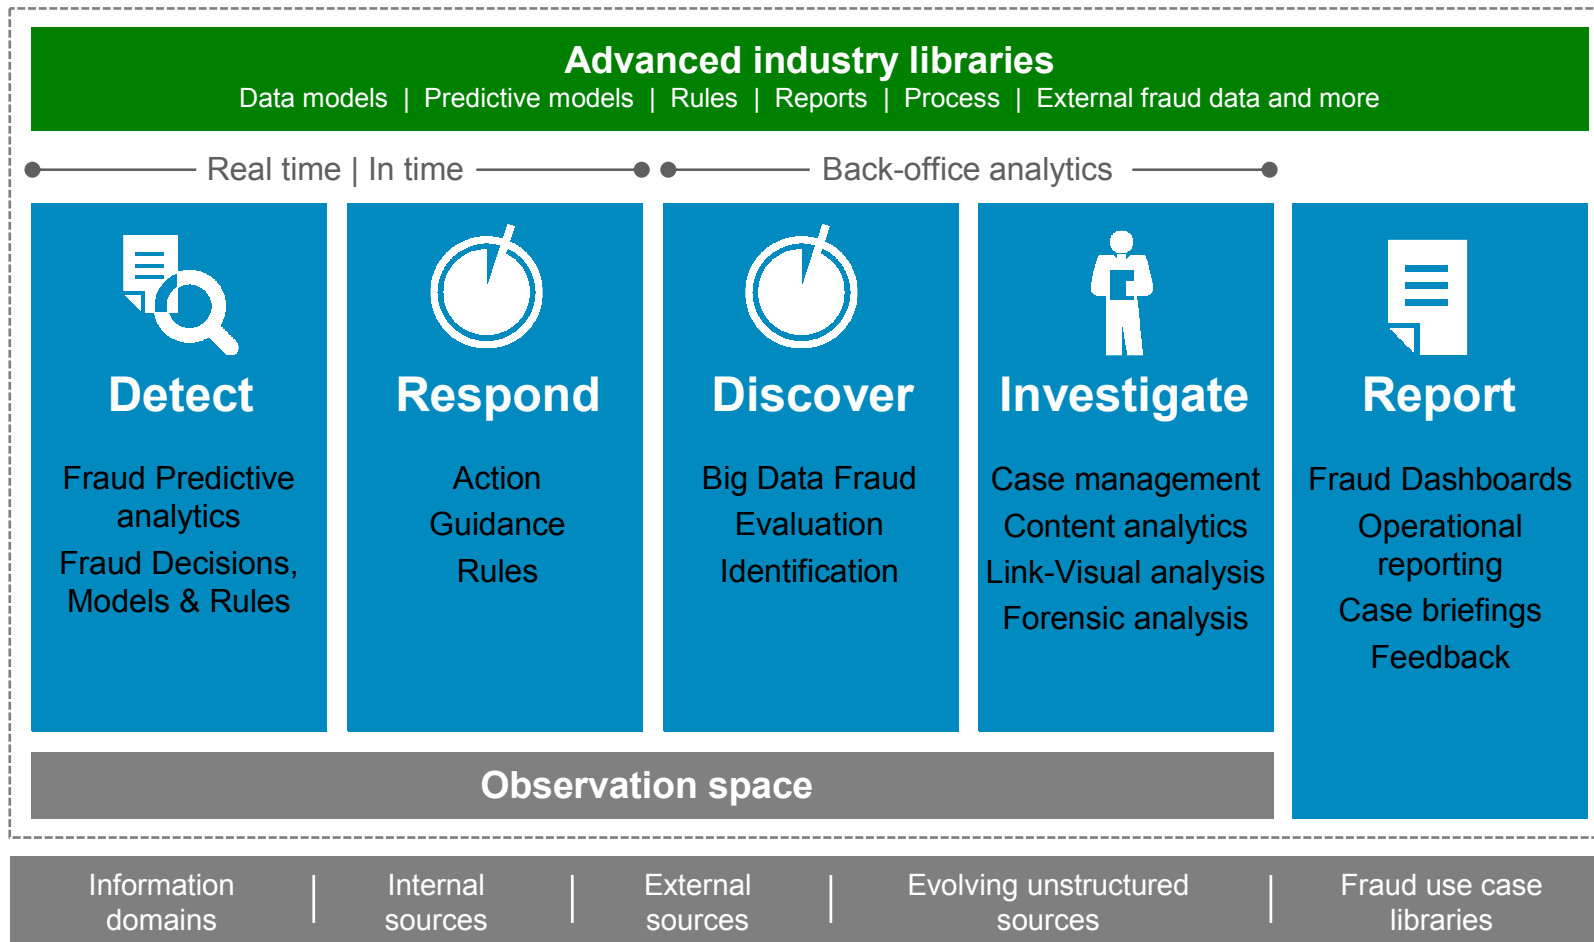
Advanced industry libraries
Data models | Predictive models | Rules | Reports | Process | External fraud data and more

Real time | In time

Back-office analytics

Detect

Fraud Predictive analytics

Fraud Decisions, Models & Rules

Respond

Action

Guidance

Rules

Discover

Big Data Fraud

Evaluation

Identification

Investigate

Case management

Content analytics

Link-Visual analysis

Forensic analysis

Report

Fraud Dashboards

Operational reporting

Case briefings

Feedback

Observation space

Information domains | Internal sources | External sources | Evolving unstructured sources | Fraud use case libraries